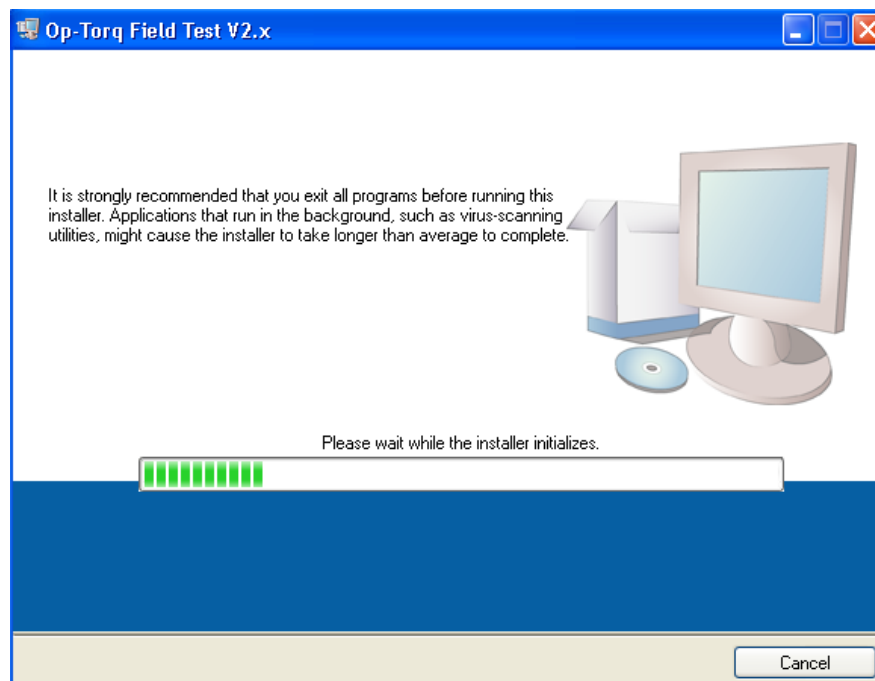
Op-Torq Field Test V2.x

It is strongly recommended that you exit all programs before running this installer. Applications that run in the background, such as virus-scanning utilities, might cause the installer to take longer than average to complete.

Please wait while the installer initializes.

Cancel